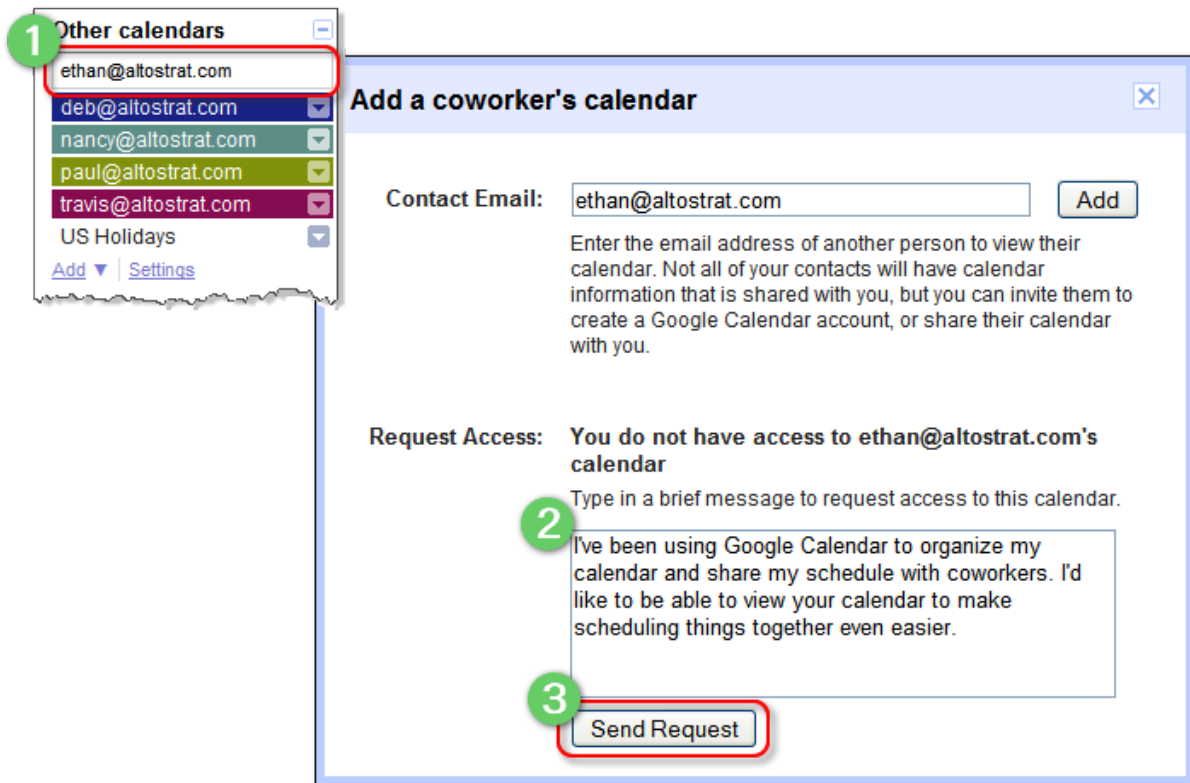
1
Other calendars
ethan@altostrat.com
deb@altostrat.com
nancy@altostrat.com
paul@altostrat.com
travis@altostrat.com
US Holidays
Add ▼ | Settings

Add a coworker's calendar

Contact Email: ethan@altostrat.com Add

Enter the email address of another person to view their calendar. Not all of your contacts will have calendar information that is shared with you, but you can invite them to create a Google Calendar account, or share their calendar with you.

Request Access: You do not have access to ethan@altostrat.com's calendar

Type in a brief message to request access to this calendar.

2

I've been using Google Calendar to organize my calendar and share my schedule with coworkers. I'd like to be able to view your calendar to make scheduling things together even easier.

3

Send Request